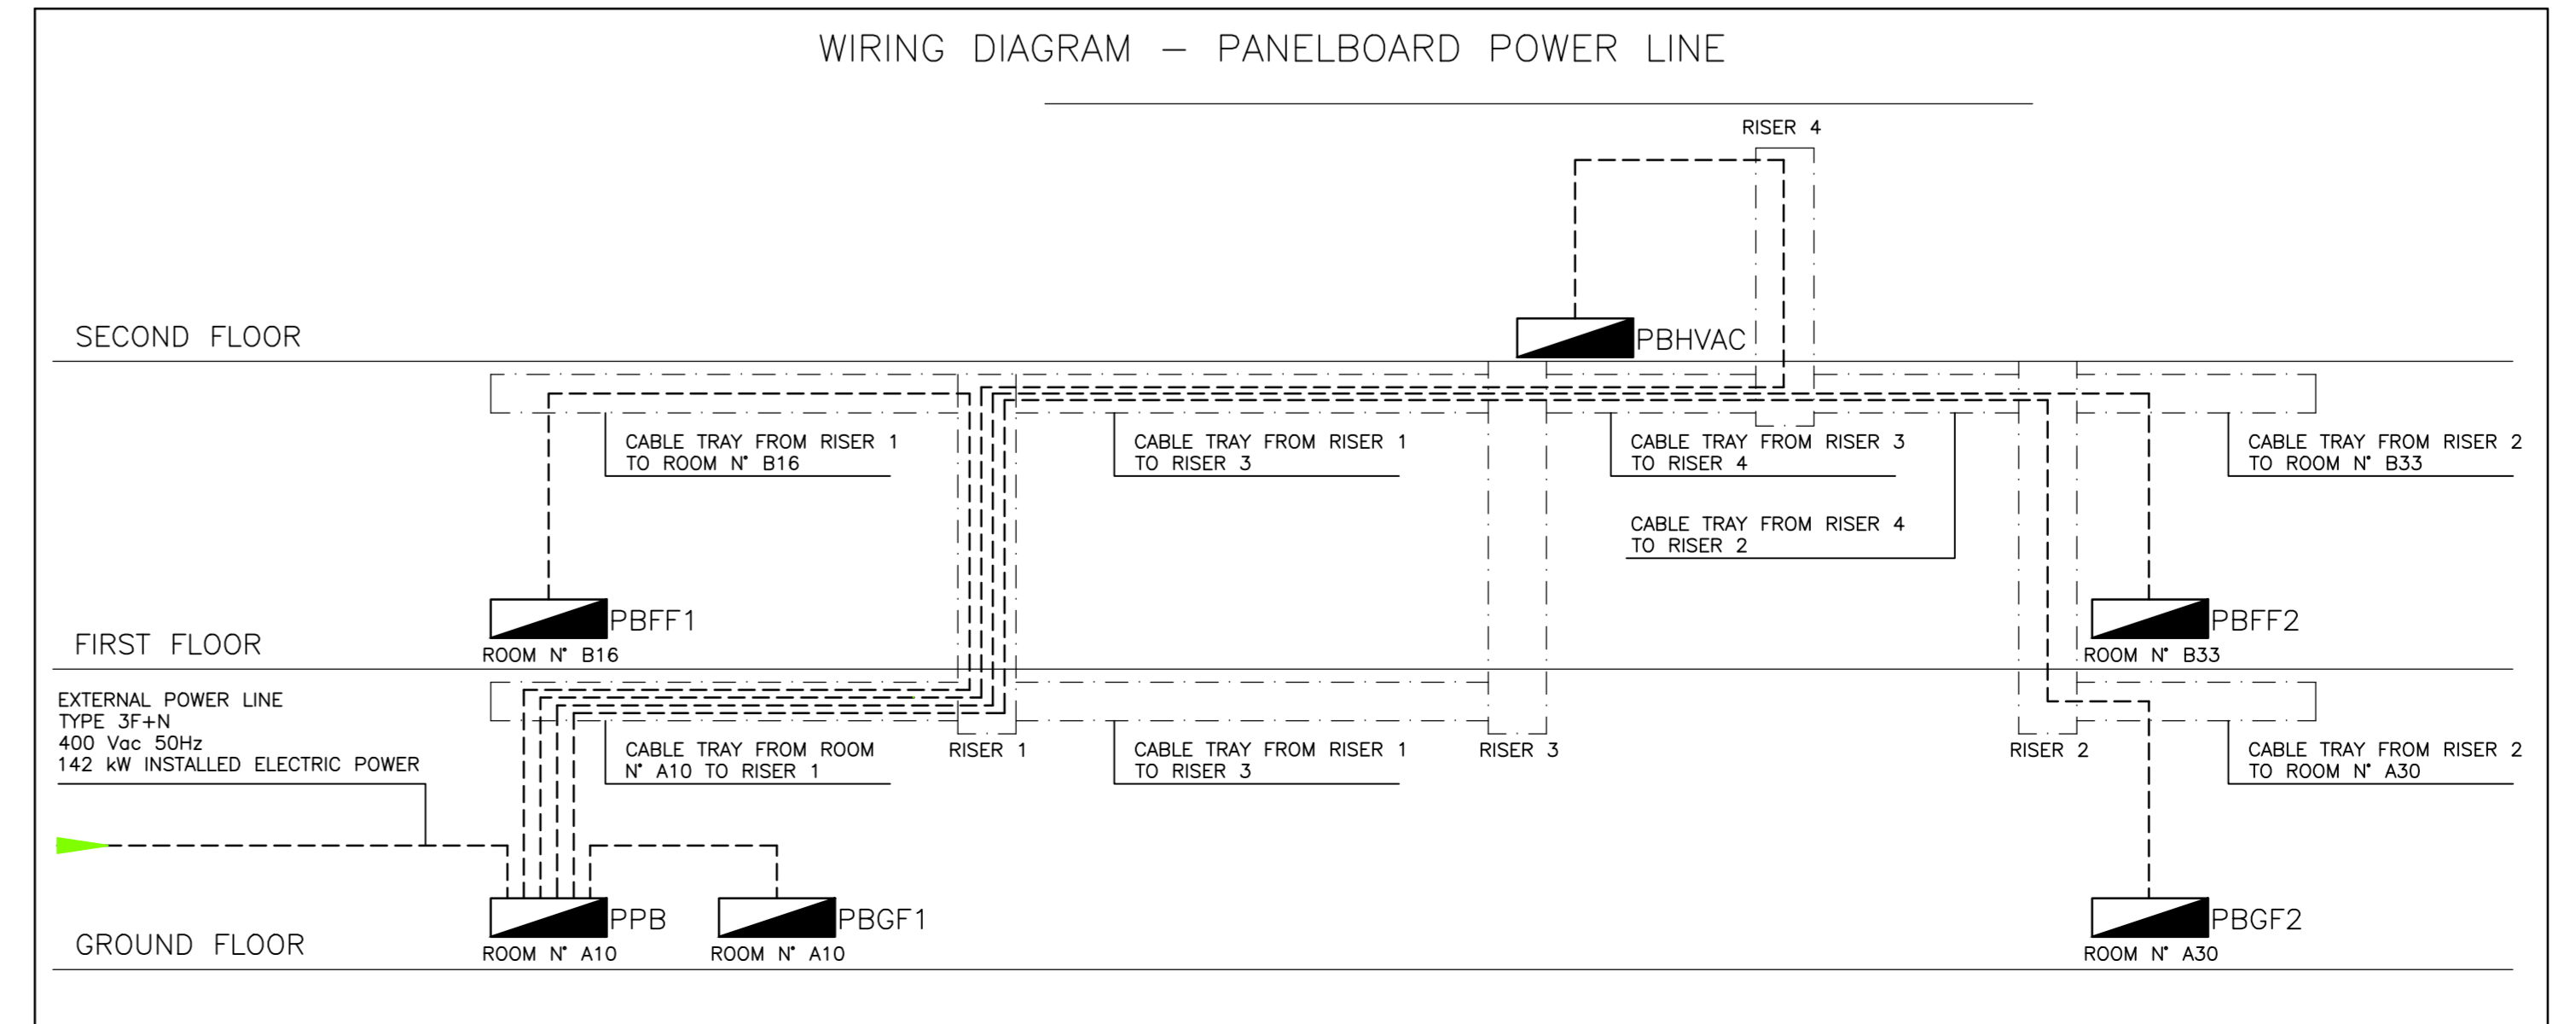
WIRING DIAGRAM – PANELBOARD POWER LINE

RISER 4

SECOND FLOOR

PBHVAC

CABLE TRAY FROM RISER 1 TO ROOM N° B16

CABLE TRAY FROM RISER 1 TO RISER 3

CABLE TRAY FROM RISER 3 TO RISER 4

CABLE TRAY FROM RISER 2 TO ROOM N° B33

CABLE TRAY FROM RISER 4 TO RISER 2

PBFF1

ROOM N° B16

FIRST FLOOR

PBFF2

ROOM N° B33

EXTERNAL POWER LINE
TYPE 3F+N
400 Vac 50Hz
142 kW INSTALLED ELECTRIC POWER

CABLE TRAY FROM ROOM N° A10 TO RISER 1

RISER 1

CABLE TRAY FROM RISER 1 TO RISER 3

RISER 3

RISER 2

CABLE TRAY FROM RISER 2 TO ROOM N° A30

PPB

ROOM N° A10

PBGF1

ROOM N° A10

GROUND FLOOR

PBGF2

ROOM N° A30